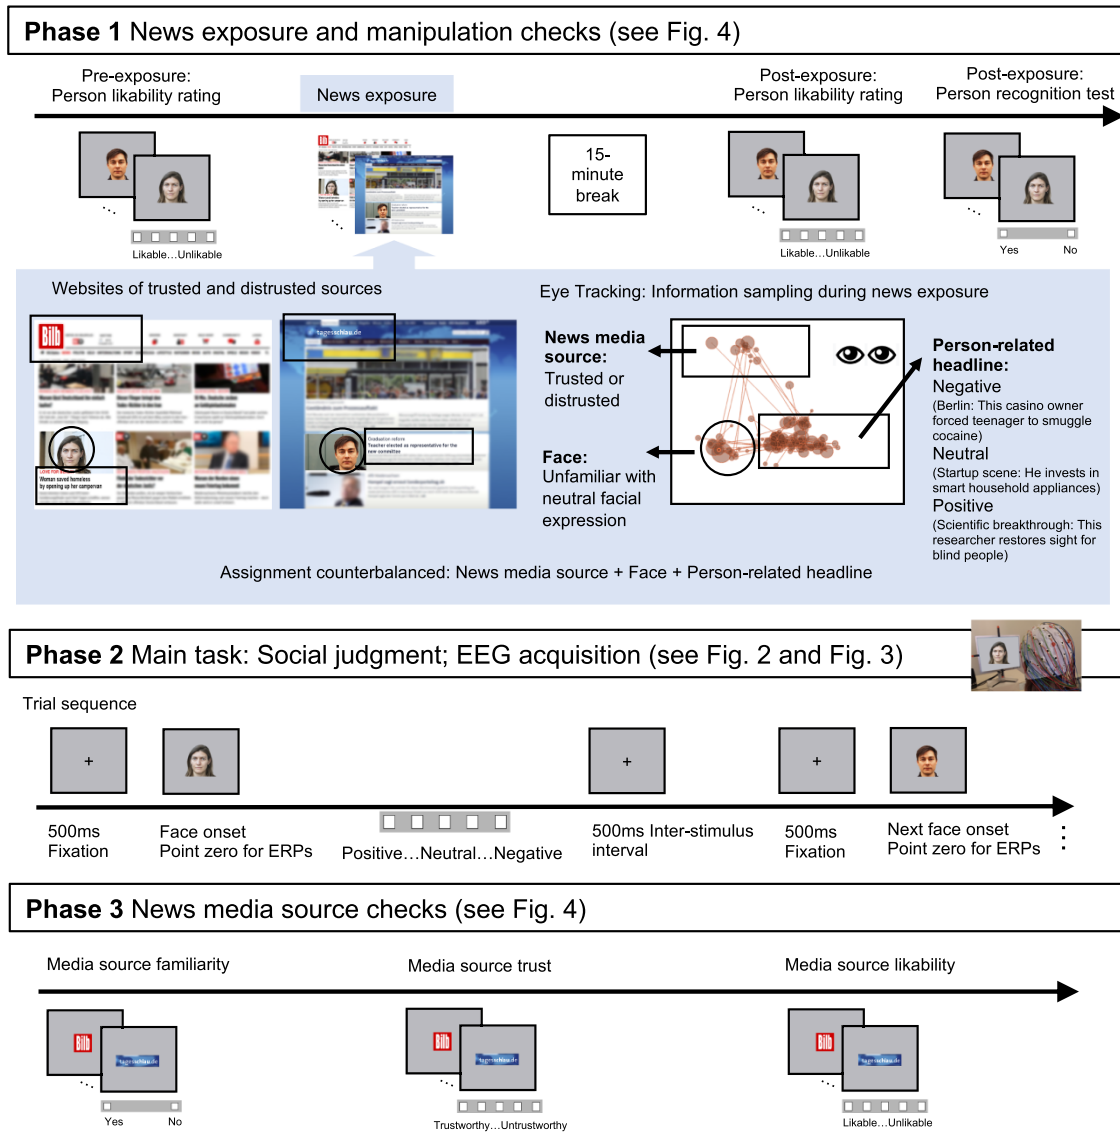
**Phase 1** News exposure and manipulation checks (see Fig. 4)

Pre-exposure:
Person likability rating

News exposure

Post-exposure:
Person likability rating

Post-exposure:
Person recognition test

15-minute break

Likable…Unlikable

Likable…Unlikable

Yes No

Websites of trusted and distrusted sources

Bild

tagesschau.de

Eye Tracking: Information sampling during news exposure

**News media source:**
Trusted or distrusted

**Face:**
Unfamiliar with neutral facial expression

**Person-related headline:**
Negative
(Berlin: This casino owner forced teenager to smuggle cocaine)
Neutral
(Startup scene: He invests in smart household appliances)
Positive
(Scientific breakthrough: This researcher restores sight for blind people)

Assignment counterbalanced: News media source + Face + Person-related headline

**Phase 2** Main task: Social judgment; EEG acquisition (see Fig. 2 and Fig. 3)

Trial sequence

500ms
Fixation

Face onset
Point zero for ERPs

Positive…Neutral…Negative

500ms Inter-stimulus interval

500ms
Fixation

Next face onset
Point zero for ERPs

**Phase 3** News media source checks (see Fig. 4)

Media source familiarity

Media source trust

Media source likability

Bild

tagesschau.de

Yes No

Trustworthy…Untrustworthy

Likable…Unlikable